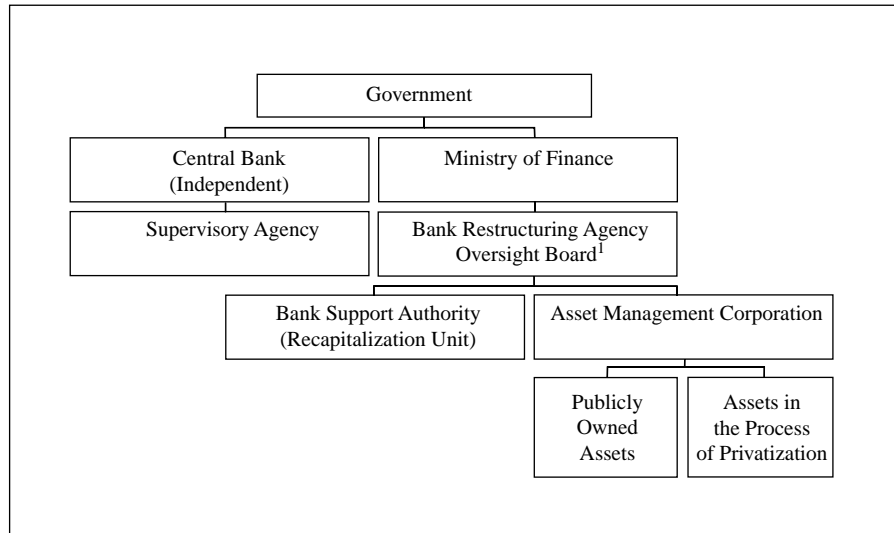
Government

Central Bank (Independent)

Ministry of Finance

Supervisory Agency

Bank Restructuring Agency Oversight Board$^1$

Bank Support Authority (Recapitalization Unit)

Asset Management Corporation

Publicly Owned Assets

Assets in the Process of Privatization